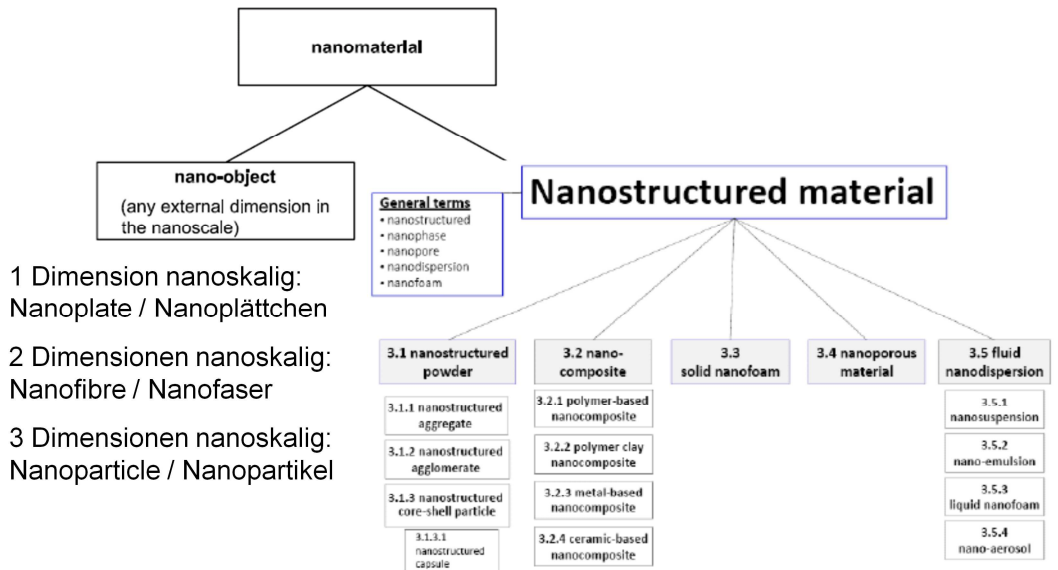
nanomaterial

nano-object
(any external dimension in the nanoscale)

1 Dimension nanoskalig:
Nanoplate / Nanoplättchen

2 Dimensionen nanoskalig:
Nanofibre / Nanofaser

3 Dimensionen nanoskalig:
Nanoparticle / Nanopartikel

General terms
• nanostructured
• nanophase
• nanopore
• nanodispersion
• nanofoam

Nanostructured material

3.1 nanostructured powder

3.1.1 nanostructured aggregate

3.1.2 nanostructured agglomerate

3.1.3 nanostructured core-shell particle

3.1.3.1 nanostructured capsule

3.2 nano-composite

3.2.1 polymer-based nanocomposite

3.2.2 polymer clay nanocomposite

3.2.3 metal-based nanocomposite

3.2.4 ceramic-based nanocomposite

3.3 solid nanofoam

3.4 nanoporous material

3.5 fluid nanodispersion

3.5.1 nanosuspension

3.5.2 nano-emulsion

3.5.3 liquid nanofoam

3.5.4 nano-aerosol